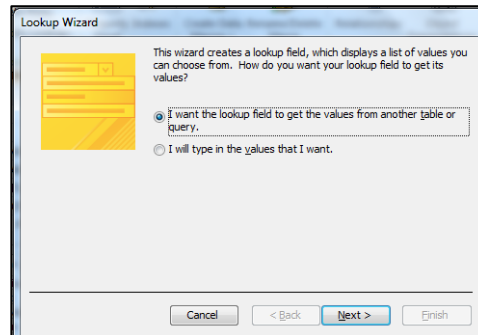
Lookup Wizard

This wizard creates a lookup field, which displays a list of values you can choose from. How do you want your lookup field to get its values?

I want the lookup field to get the values from another table or query.

I will type in the values that I want.

Cancel

< Back

Next >

Finish